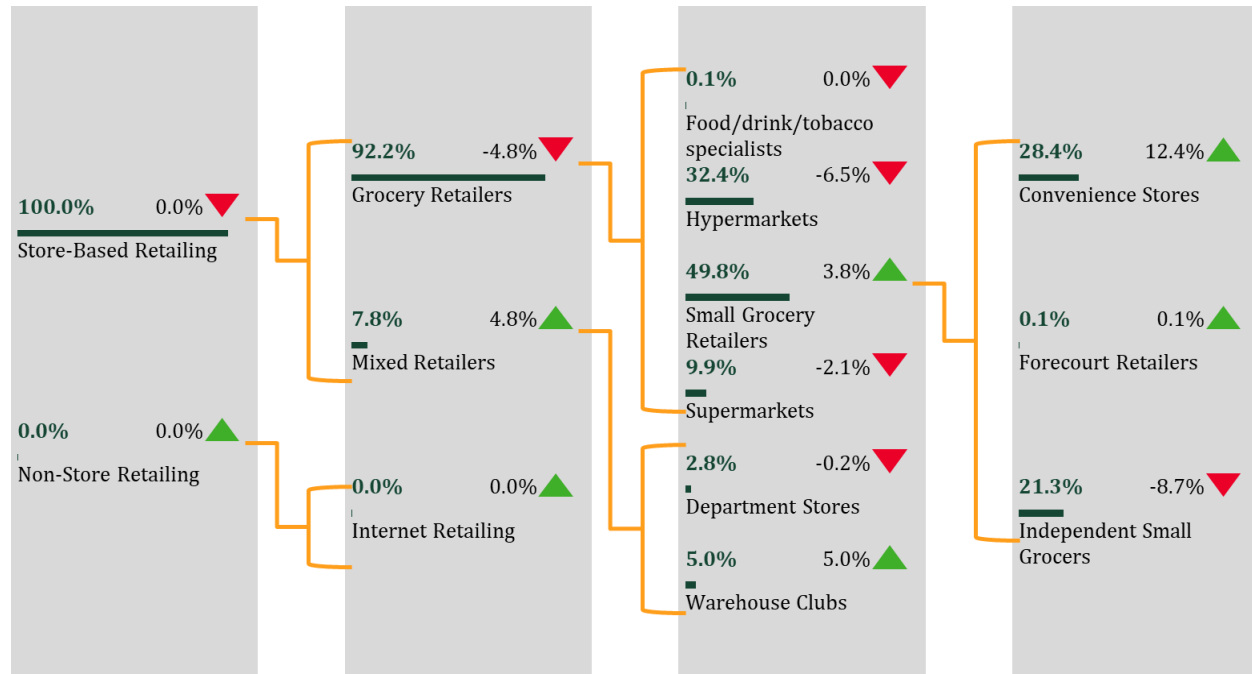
100.0% 0.0%
Store-Based Retailing

0.0% 0.0%
Non-Store Retailing

92.2% -4.8%
Grocery Retailers

7.8% 4.8%
Mixed Retailers

0.0% 0.0%
Internet Retailing

0.1% 0.0%
Food/drink/tobacco specialists

32.4% -6.5%
Hypermarkets

49.8% 3.8%
Small Grocery Retailers

9.9% -2.1%
Supermarkets

2.8% -0.2%
Department Stores

5.0% 5.0%
Warehouse Clubs

28.4% 12.4%
Convenience Stores

0.1% 0.1%
Forecourt Retailers

21.3% -8.7%
Independent Small Grocers